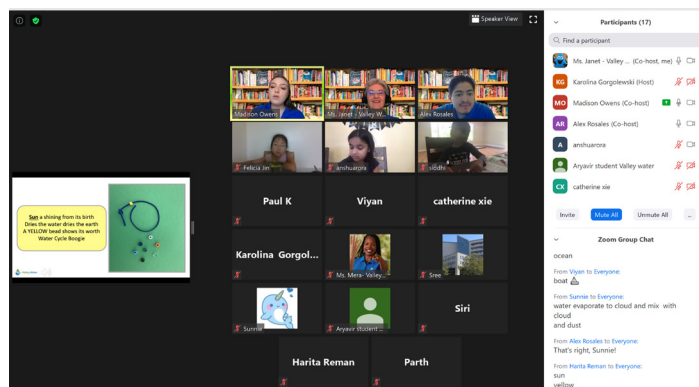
Speaker View

Participants (17)

Find a participant

Ms. Janet - Valley ... (Co-host, me)

KG Karolina Gorgolewski (Host)

MO Madison Owens (Co-host)

AR Alex Rosales (Co-host)

A anshuarora

Aryavir student Valley water

CX catherine xie

Invite

Mute All

Unmute All

...

Zoom Group Chat

ocean

From Viyan to Everyone:
boat

From Sunnie to Everyone:
water evaporate to cloud and mix with cloud and dust

From Alex Rosales to Everyone:
That's right, Sunnie!

From Harita Reman to Everyone:
sun
yellow

Sun a shining from its birth
Dries the water dries the earth
A YELLOW bead shows its worth
Water Cycle Boogie

Madison Owens

Ms. Janet - Valley W...

Alex Rosales

Felicia Jin

anshuarora

siddhi

Paul K

Viyan

catherine xie

Karolina Gorgol...

Ms. Mera - Valley...

Sree

Sunnie

Aryavir student ...

Siri

Harita Reman

Parth